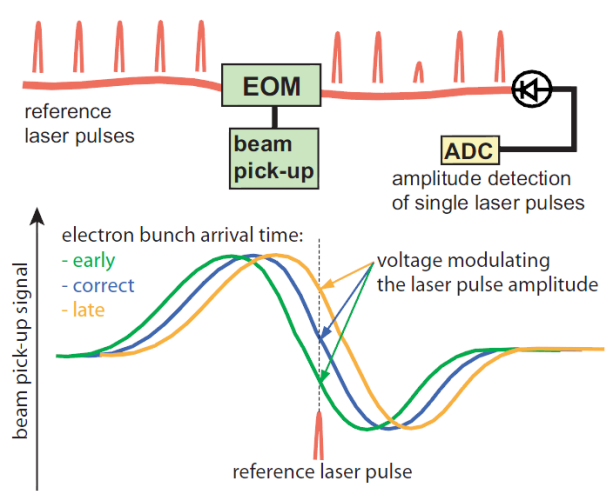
EOM

reference laser pulses

beam pick-up

ADC

amplitude detection of single laser pulses

beam pick-up signal

electron bunch arrival time:
- early
- correct
- late

voltage modulating the laser pulse amplitude

reference laser pulse